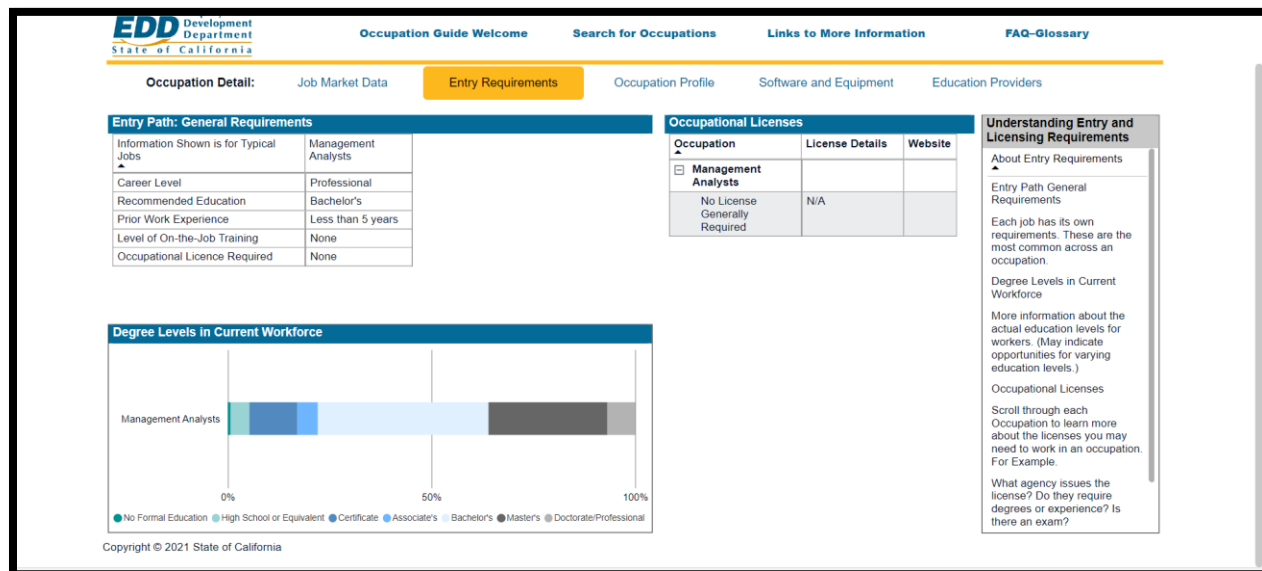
EDD Development Department State of California

Occupation Guide Welcome | Search for Occupations | Links to More Information | FAQ–Glossary

Occupation Detail: Job Market Data | Entry Requirements | Occupation Profile | Software and Equipment | Education Providers

Entry Path: General Requirements

| Information Shown is for Typical Jobs | Management Analysts |
|---|---|
| Career Level | Professional |
| Recommended Education | Bachelor's |
| Prior Work Experience | Less than 5 years |
| Level of On-the-Job Training | None |
| Occupational Licence Required | None |

Occupational Licenses

| Occupation | License Details | Website |
|---|---|---|
| Management Analysts | | |
| No License Generally Required | N/A | |

Degree Levels in Current Workforce

Management Analysts

0% 50% 100%

No Formal Education · High School or Equivalent · Certificate · Associate's · Bachelor's · Master's · Doctorate/Professional

Understanding Entry and Licensing Requirements

About Entry Requirements

Entry Path General Requirements

Each job has its own requirements. These are the most common across an occupation.

Degree Levels in Current Workforce

More information about the actual education levels for workers. (May indicate opportunities for varying education levels.)

Occupational Licenses

Scroll through each Occupation to learn more about the licenses you may need to work in an occupation. For Example.

What agency issues the license? Do they require degrees or experience? Is there an exam?

Copyright © 2021 State of California